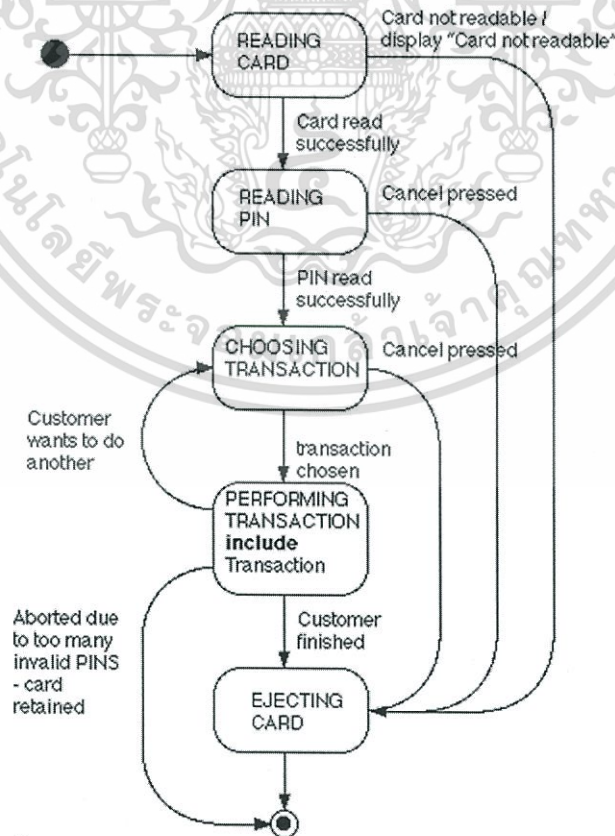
READING CARD

Card not readable / display "Card not readable"

Card read successfully

READING PIN

Cancel pressed

PIN read successfully

CHOOSING TRANSACTION

Cancel pressed

Customer wants to do another

transaction chosen

PERFORMING TRANSACTION **include** Transaction

Aborted due to too many invalid PINS - card retained

Customer finished

EJECTING CARD